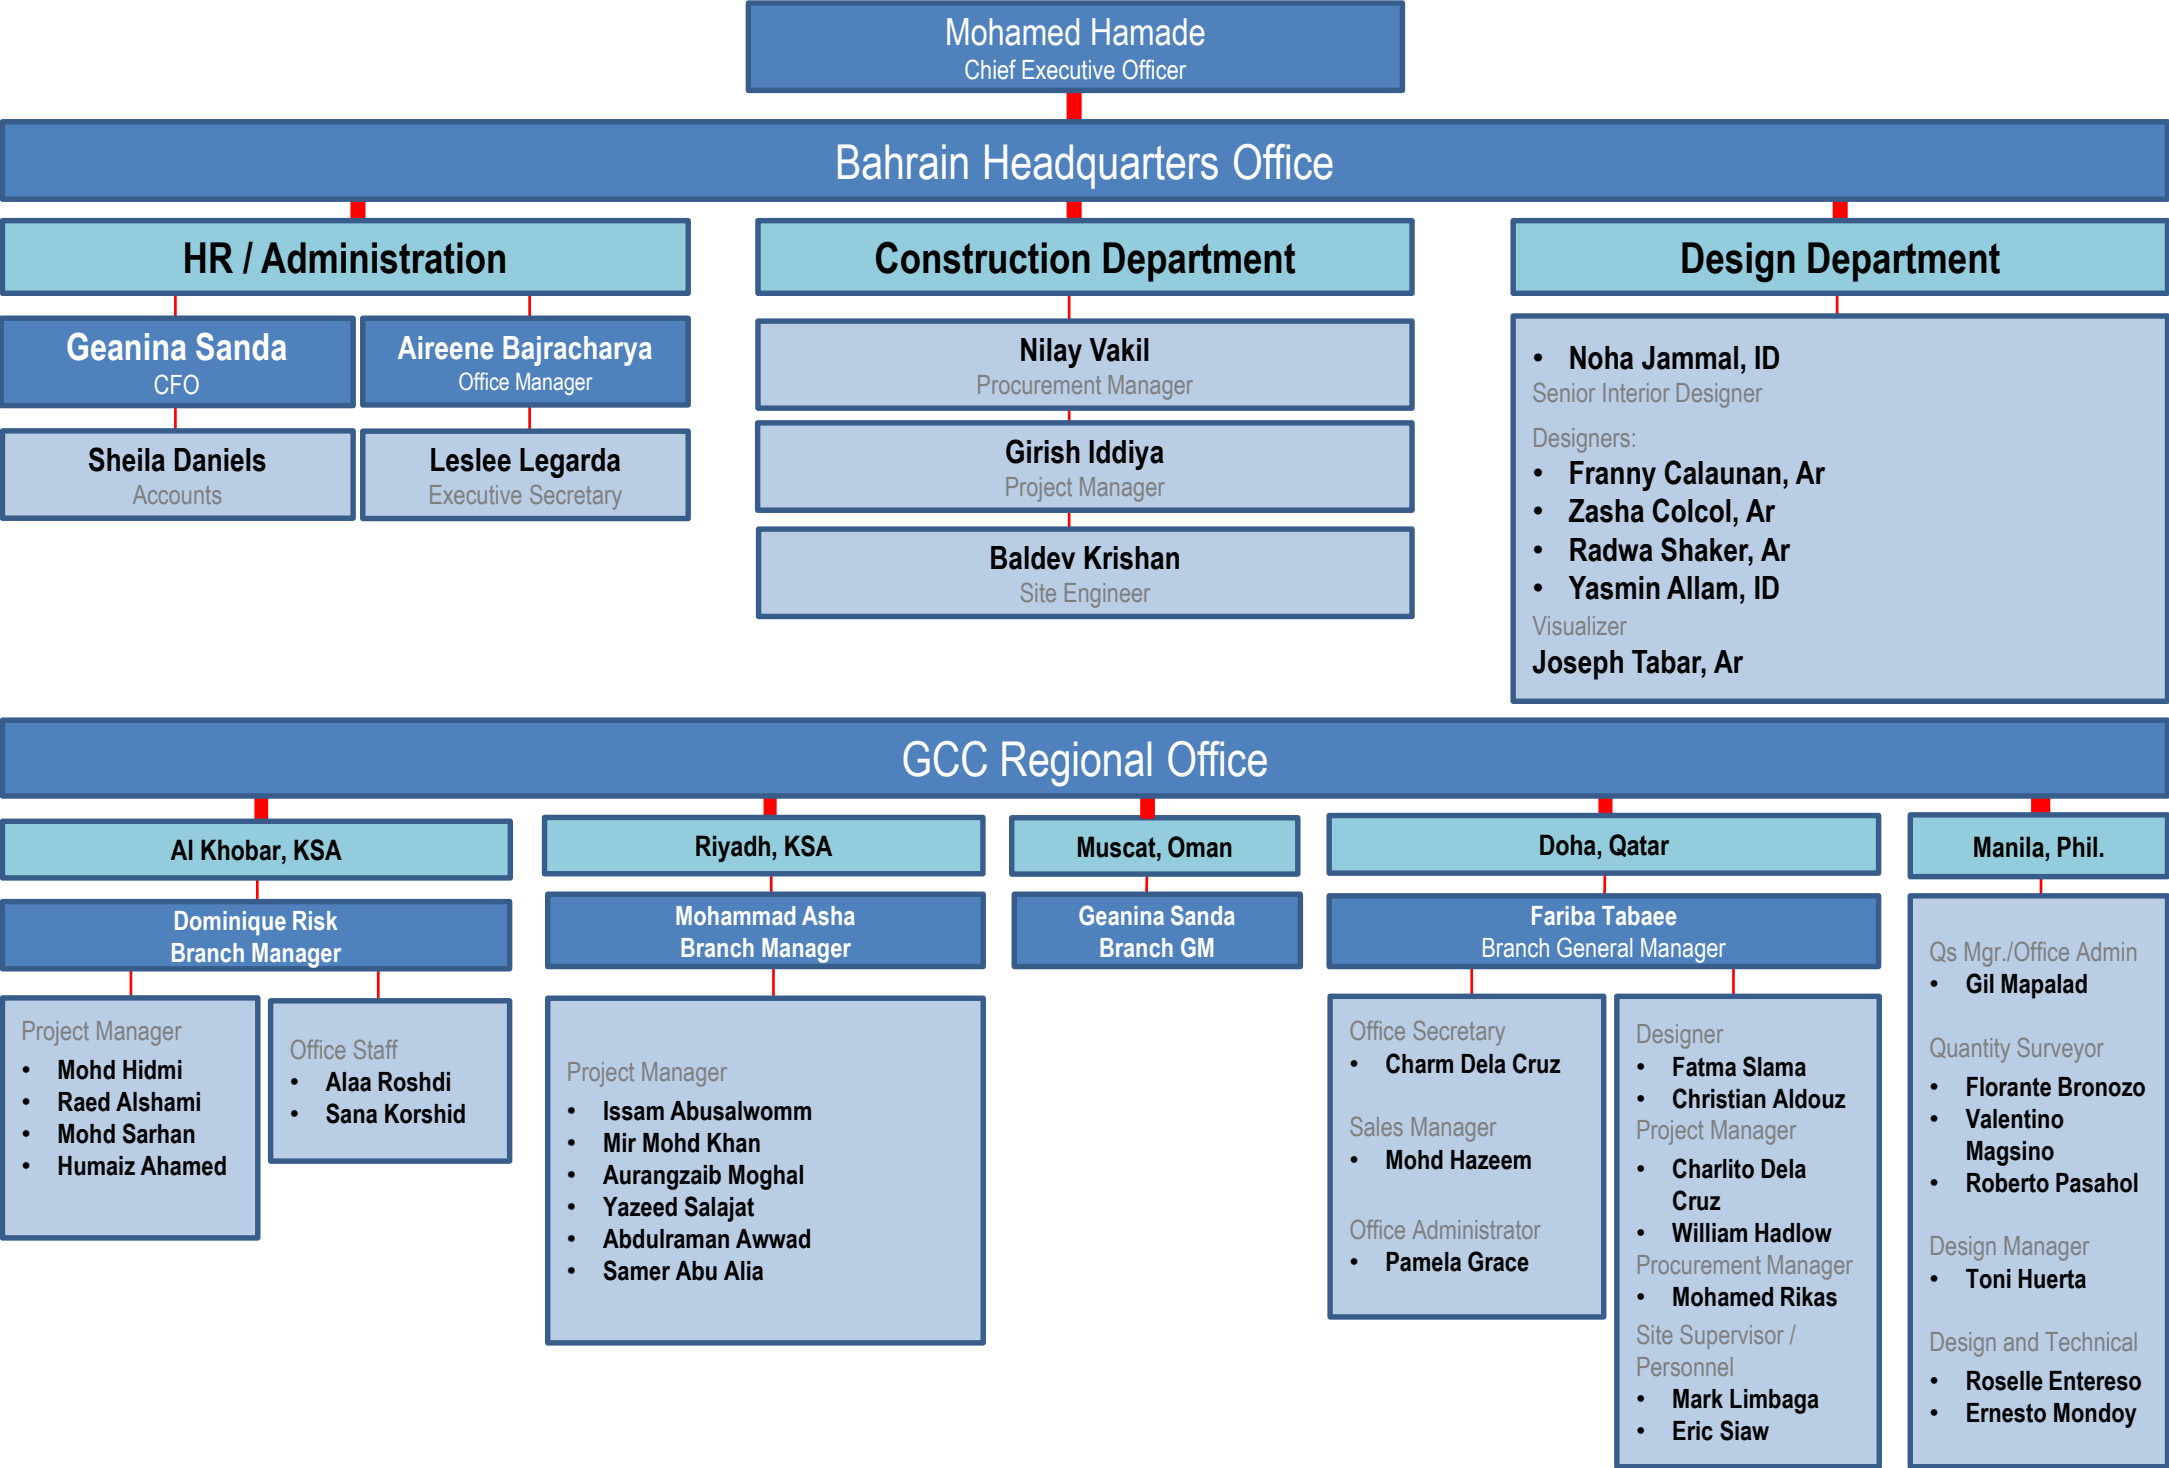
Mohamed Hamade
Chief Executive Officer

Bahrain Headquarters Office

HR / Administration

Geanina Sanda
CFO

Aireene Bajracharya
Office Manager

Sheila Daniels
Accounts

Leslee Legarda
Executive Secretary

Construction Department

Nilay Vakil
Procurement Manager

Girish Iddiya
Project Manager

Baldev Krishan
Site Engineer

Design Department

• Noha Jammal, ID
Senior Interior Designer

Designers:
• Franny Calaunan, Ar
• Zasha Colcol, Ar
• Radwa Shaker, Ar
• Yasmin Allam, ID
Visualizer
Joseph Tabar, Ar

GCC Regional Office

Al Khobar, KSA

Dominique Risk
Branch Manager

Project Manager
• Mohd Hidmi
• Raed Alshami
• Mohd Sarhan
• Humaiz Ahamed

Office Staff
• Alaa Roshdi
• Sana Korshid

Riyadh, KSA

Mohammad Asha
Branch Manager

Project Manager
• Issam Abusalwomm
• Mir Mohd Khan
• Aurangzaib Moghal
• Yazeed Salajat
• Abdulraman Awwad
• Samer Abu Alia

Muscat, Oman

Geanina Sanda
Branch GM

Doha, Qatar

Fariba Tabaee
Branch General Manager

Office Secretary
• Charm Dela Cruz

Sales Manager
• Mohd Hazeem

Office Administrator
• Pamela Grace

Designer
• Fatma Slama
• Christian Aldouz
Project Manager
• Charlito Dela Cruz
• William Hadlow
Procurement Manager
• Mohamed Rikas
Site Supervisor / Personnel
• Mark Limbaga
• Eric Siaw

Manila, Phil.

Qs Mgr./Office Admin
• Gil Mapalad

Quantity Surveyor
• Florante Bronozo
• Valentino Magsino
• Roberto Pasahol

Design Manager
• Toni Huerta

Design and Technical
• Roselle Entereso
• Ernesto Mondoy